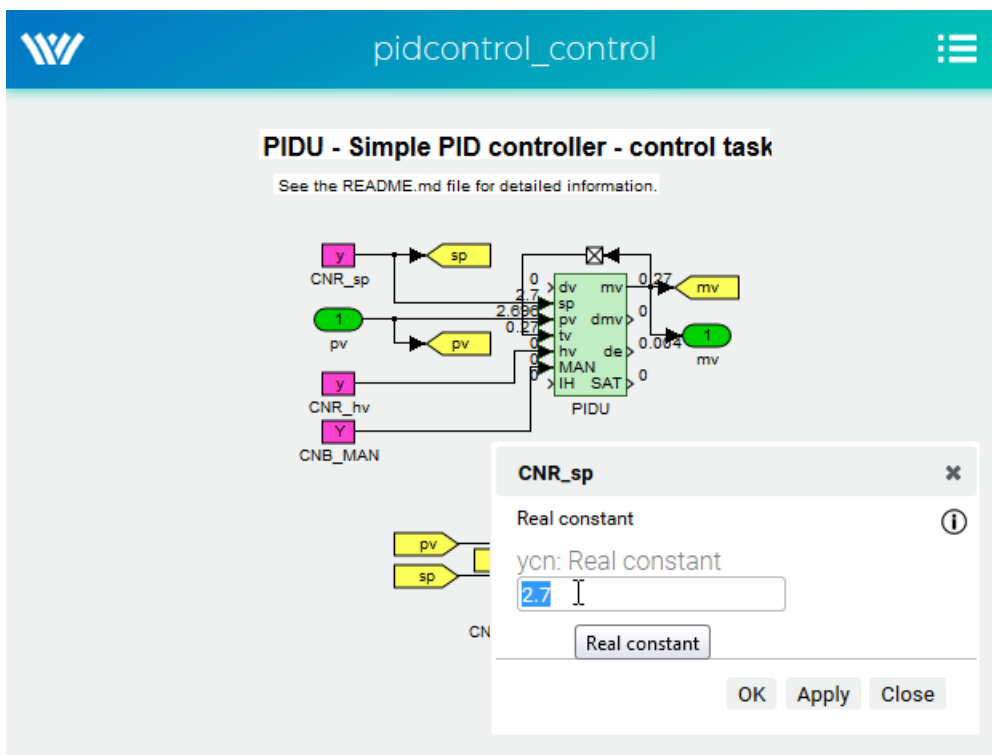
pidcontrol_control

PIDU - Simple PID controller - control task

See the README.md file for detailed information.

y
CNR_sp
sp
1
pv
pv
y
CNR_hv
Y
CNB_MAN

0
2.7
2.696
0.27
0
0
0
dv
sp
pv
tv
hv
MAN
IH
mv
dmv
de
SAT
PIDU
0.27
0
0.004
0
mv
1
mv

pv
sp
CN

CNR_sp
Real constant
ycn: Real constant
2.7
Real constant
OK
Apply
Close